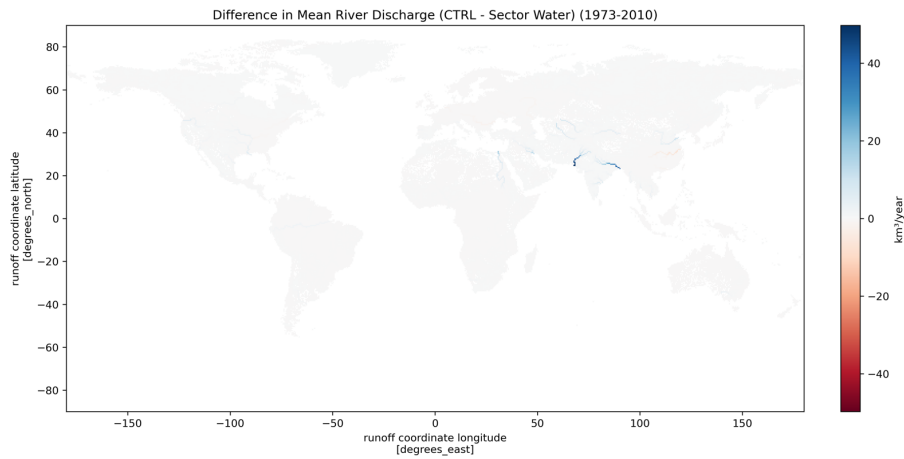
Difference in Mean River Discharge (CTRL - Sector Water) (1973-2010)

80
60
40
20
0
−20
−40
−60
−80

runoff coordinate latitude
[degrees_north]

−150
−100
−50
0
50
100
150

runoff coordinate longitude
[degrees_east]

40
20
0
−20
−40

km$^3$/year